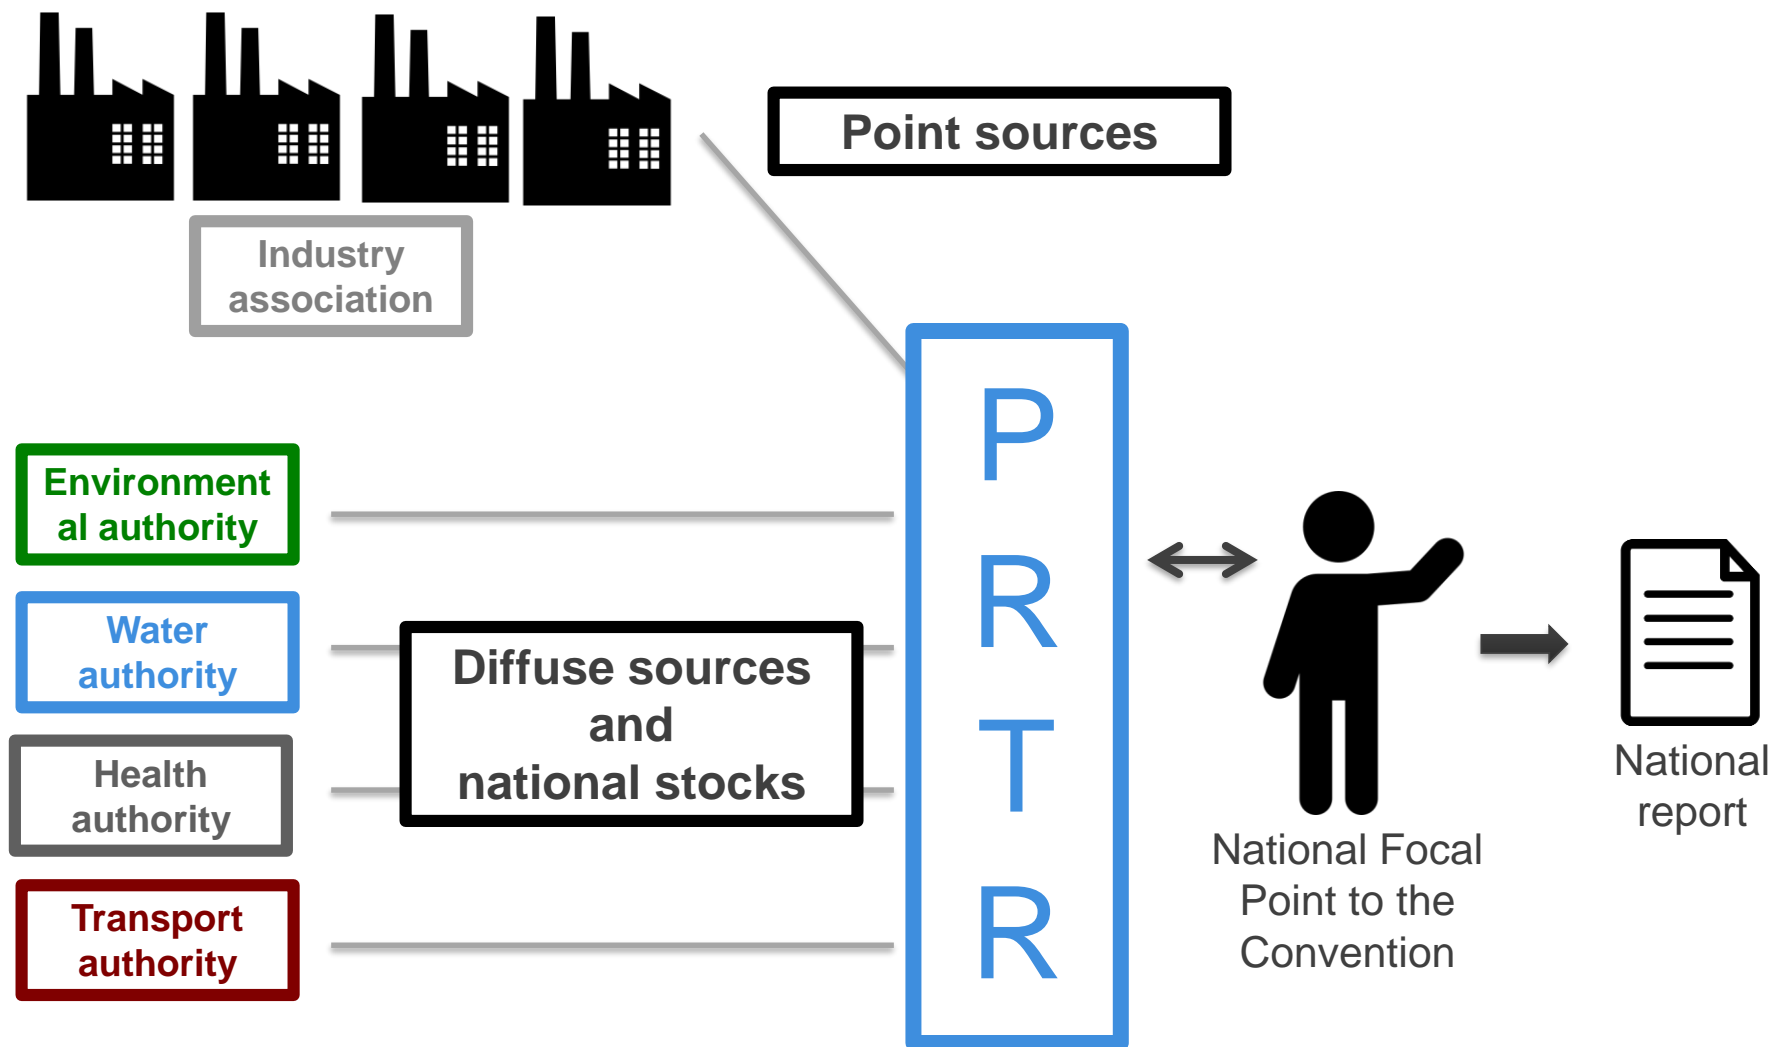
Point sources

Industry association

Environmental authority

Water authority

Health authority

Transport authority

Diffuse sources and national stocks

P
R
T
R

National Focal Point to the Convention

National report